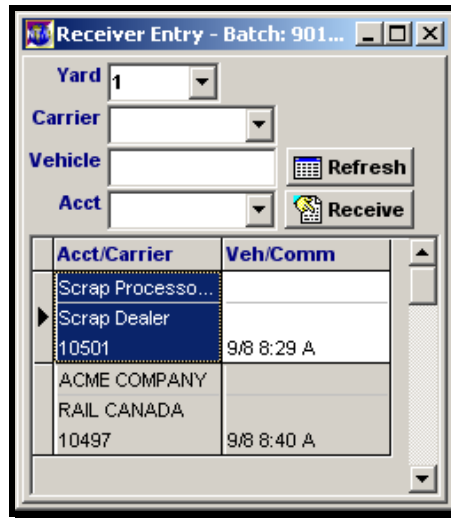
Receiver Entry - Batch: 901...

Yard 1

Carrier

Vehicle

Refresh

Acct

Receive

| Acct/Carrier | Veh/Comm |
|---|---|
| Scrap Processo... | |
| Scrap Dealer | |
| 10501 | 9/8 8:29 A |
| ACME COMPANY | |
| RAIL CANADA | |
| 10497 | 9/8 8:40 A |